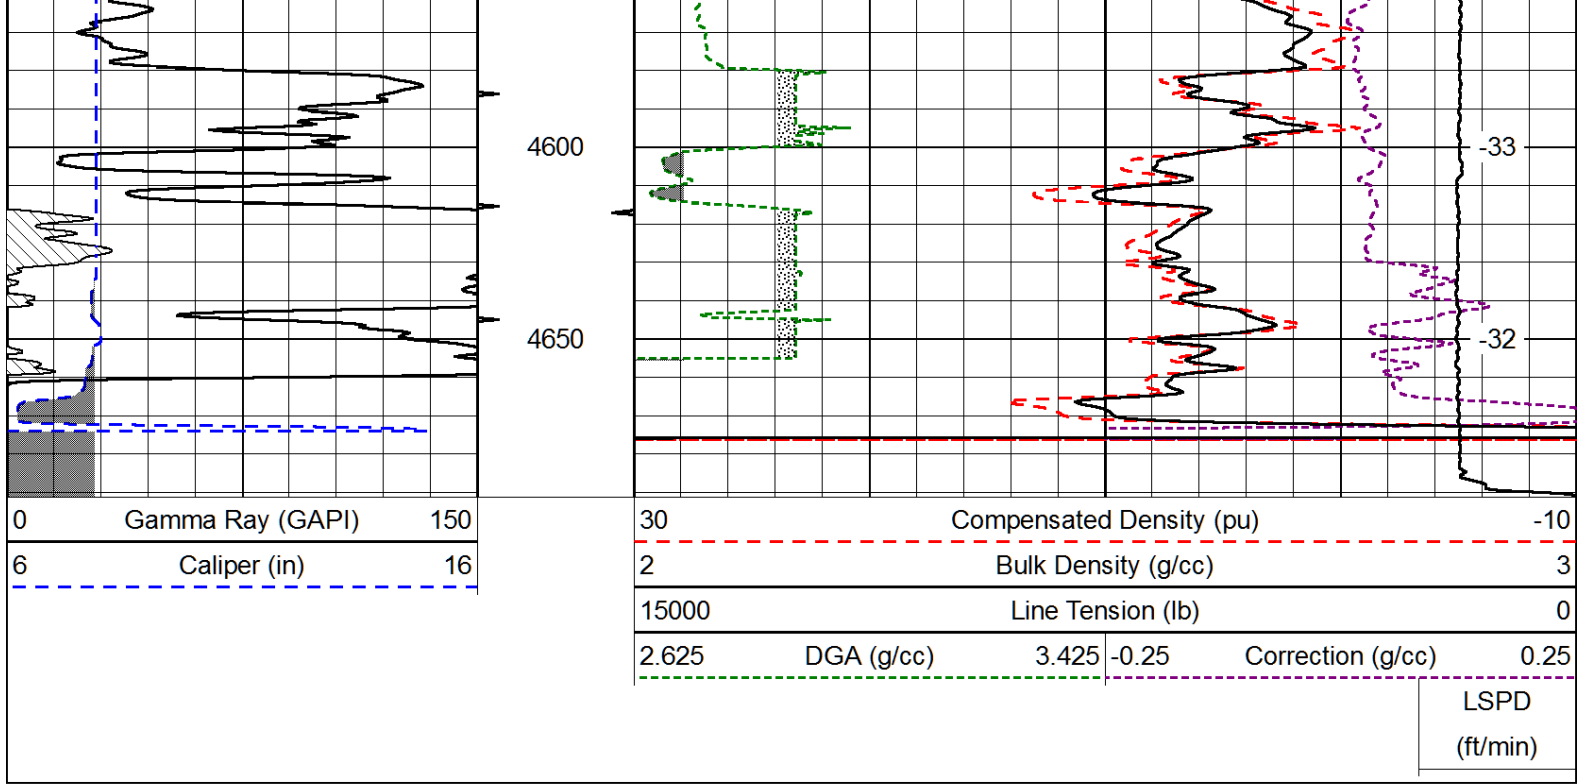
4600

4650

-33

-32

| 0 | Gamma Ray (GAPI) | 150 |
|---|---|---|
| 6 | Caliper (in) | 16 |

| 30 | Compensated Density (pu) | -10 |
|---|---|---|
| 2 | Bulk Density (g/cc) | 3 |
| 15000 | Line Tension (lb) | 0 |

| 2.625 | DGA (g/cc) | 3.425 | -0.25 | Correction (g/cc) | 0.25 |
|---|---|---|---|---|---|

LSPD (ft/min)